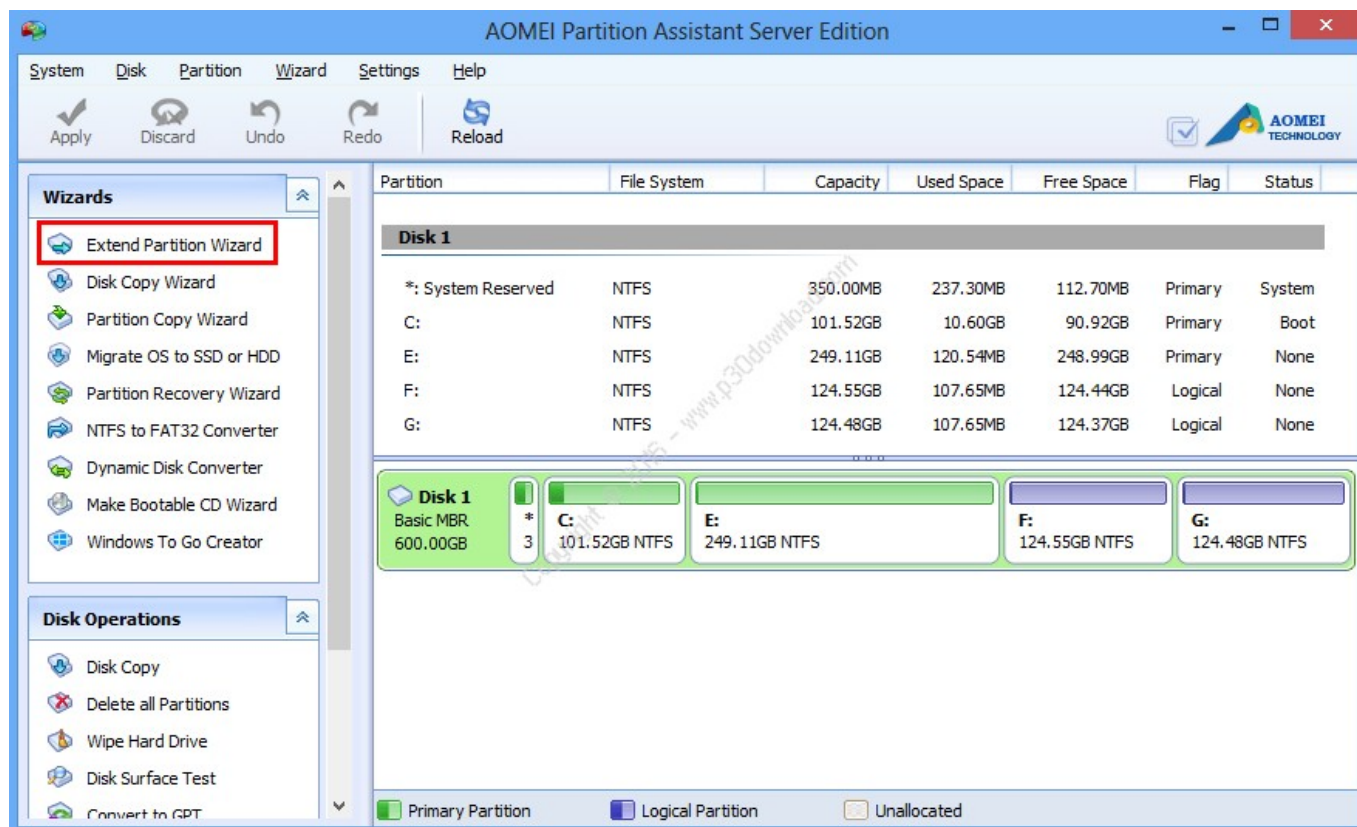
AOMEI Partition Assistant Server Edition

System Disk Partition Wizard Settings Help

Apply Discard Undo Redo Reload

AOMEI TECHNOLOGY

Wizards

Extend Partition Wizard
Disk Copy Wizard
Partition Copy Wizard
Migrate OS to SSD or HDD
Partition Recovery Wizard
NTFS to FAT32 Converter
Dynamic Disk Converter
Make Bootable CD Wizard
Windows To Go Creator

Disk Operations

Disk Copy
Delete all Partitions
Wipe Hard Drive
Disk Surface Test
Convert to GPT

| Partition | File System | Capacity | Used Space | Free Space | Flag | Status |
|---|---|---|---|---|---|---|
| Disk 1 | | | | | | |
| *: System Reserved | NTFS | 350.00MB | 237.30MB | 112.70MB | Primary | System |
| C: | NTFS | 101.52GB | 10.60GB | 90.92GB | Primary | Boot |
| E: | NTFS | 249.11GB | 120.54MB | 248.99GB | Primary | None |
| F: | NTFS | 124.55GB | 107.65MB | 124.44GB | Logical | None |
| G: | NTFS | 124.48GB | 107.65MB | 124.37GB | Logical | None |

Copyright © 2015 – www.p30download.com

Disk 1
Basic MBR
600.00GB

*
3

C:
101.52GB NTFS

E:
249.11GB NTFS

F:
124.55GB NTFS

G:
124.48GB NTFS

Primary Partition Logical Partition Unallocated